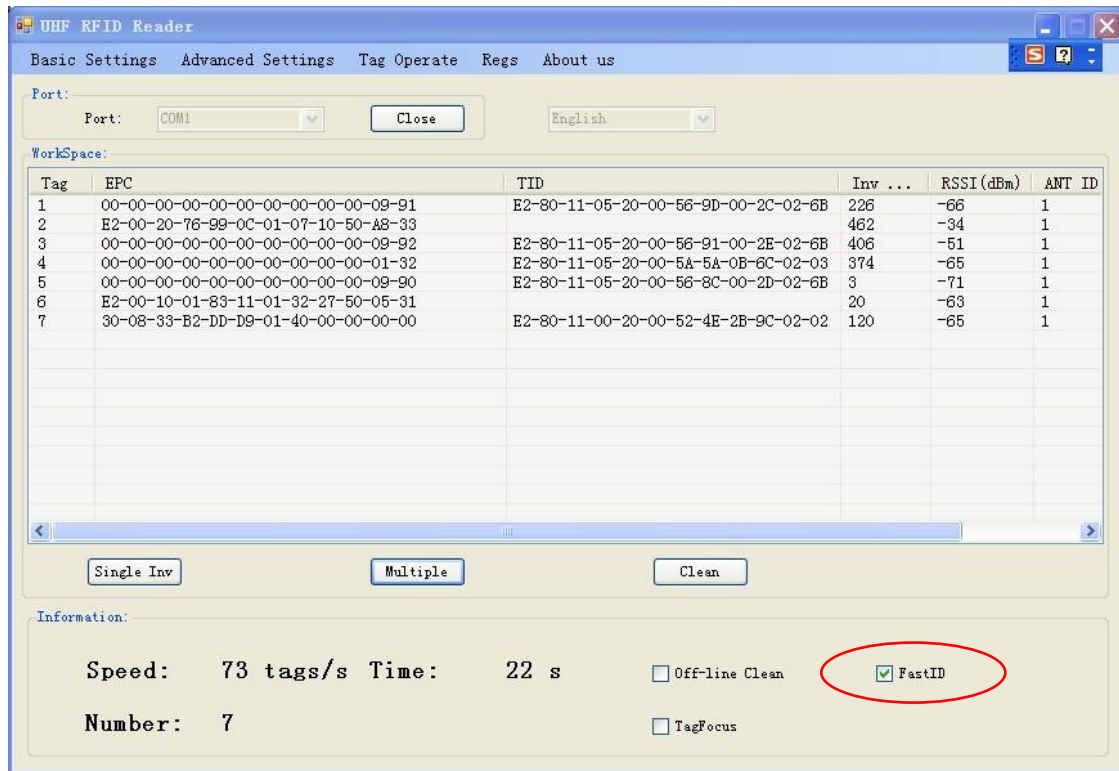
UHF RFID Reader

Basic Settings Advanced Settings Tag Operate Regs About us

Port:
Port: COM1 Close English

WorkSpace:

| Tag | EPC | TID | Inv ... | RSSI(dBm) | ANT ID |
|---|---|---|---|---|---|
| 1 | 00-00-00-00-00-00-00-00-00-00-09-91 | E2-80-11-05-20-00-56-9D-00-2C-02-6B | 226 | -66 | 1 |
| 2 | E2-00-20-76-99-0C-01-07-10-50-A8-33 | | 462 | -34 | 1 |
| 3 | 00-00-00-00-00-00-00-00-00-00-09-92 | E2-80-11-05-20-00-56-91-00-2E-02-6B | 406 | -51 | 1 |
| 4 | 00-00-00-00-00-00-00-00-00-00-01-32 | E2-80-11-05-20-00-5A-5A-0B-6C-02-03 | 374 | -65 | 1 |
| 5 | 00-00-00-00-00-00-00-00-00-00-09-90 | E2-80-11-05-20-00-56-8C-00-2D-02-6B | 3 | -71 | 1 |
| 6 | E2-00-10-01-83-11-01-32-27-50-05-31 | | 20 | -63 | 1 |
| 7 | 30-08-33-B2-DD-D9-01-40-00-00-00-00 | E2-80-11-00-20-00-52-4E-2B-9C-02-02 | 120 | -65 | 1 |

Single Inv Multiple Clean

Information:

Speed: 73 tags/s Time: 22 s

Off-line Clean FastID

Number: 7

TagFocus